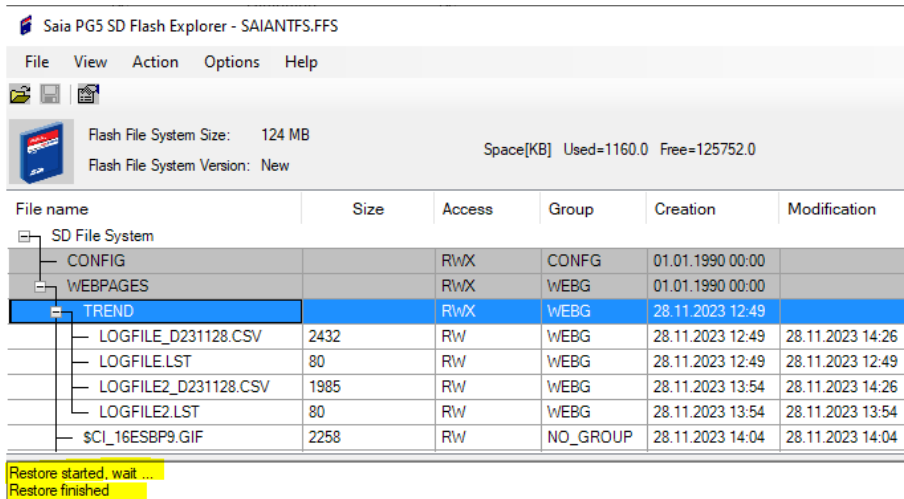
Saia PG5 SD Flash Explorer - SAIANTFS.FFS

File View Action Options Help

Flash File System Size: 124 MB
Flash File System Version: New

Space[KB] Used=1160.0 Free=125752.0

| File name | Size | Access | Group | Creation | Modification |
|---|---|---|---|---|---|
| SD File System | | | | | |
| CONFIG | | RWX | CONFG | 01.01.1990 00:00 | |
| WEBPAGES | | RWX | WEBG | 01.01.1990 00:00 | |
| TREND | | RWX | WEBG | 28.11.2023 12:49 | |
| LOGFILE_D231128.CSV | 2432 | RW | WEBG | 28.11.2023 12:49 | 28.11.2023 14:26 |
| LOGFILE.LST | 80 | RW | WEBG | 28.11.2023 12:49 | 28.11.2023 12:49 |
| LOGFILE2_D231128.CSV | 1985 | RW | WEBG | 28.11.2023 13:54 | 28.11.2023 14:26 |
| LOGFILE2.LST | 80 | RW | WEBG | 28.11.2023 13:54 | 28.11.2023 13:54 |
| $CI_16ESBP9.GIF | 2258 | RW | NO_GROUP | 28.11.2023 14:04 | 28.11.2023 14:04 |

Restore started, wait ...
Restore finished